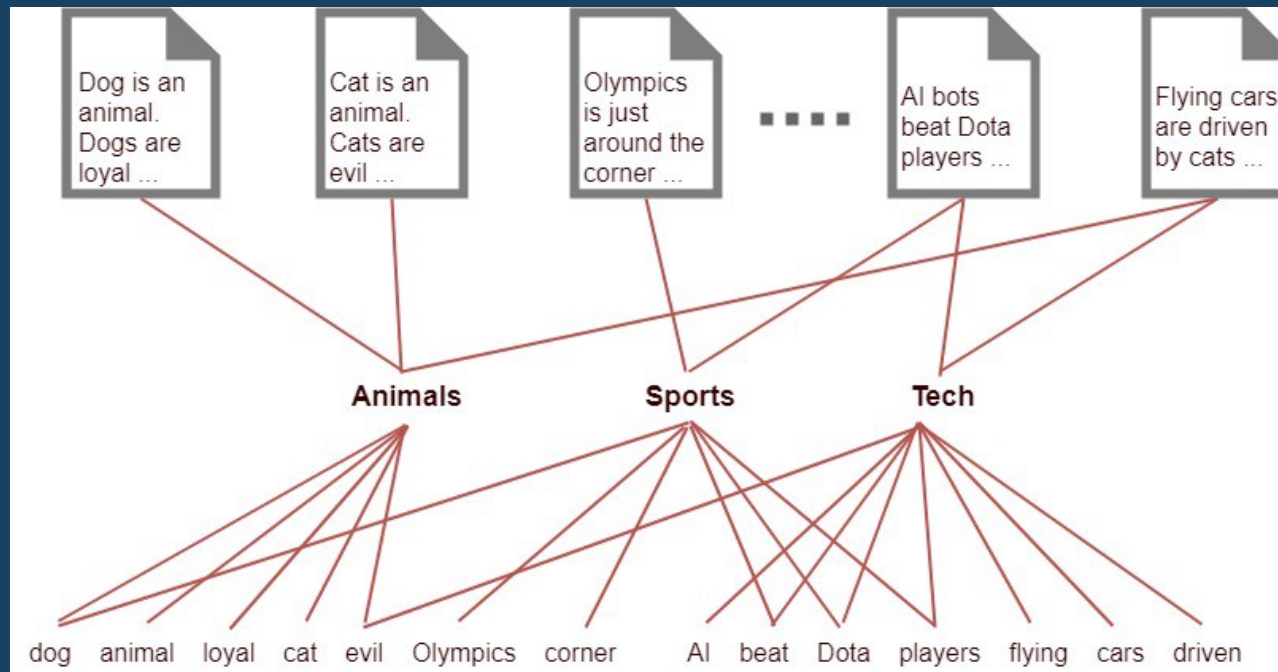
Dog is an animal. Dogs are loyal ...

Cat is an animal. Cats are evil ...

Olympics is just around the corner ...

....

AI bots beat Dota players ...

Flying cars are driven by cats ...

Animals

Sports

Tech

dog animal loyal cat evil Olympics corner AI beat Dota players flying cars driven